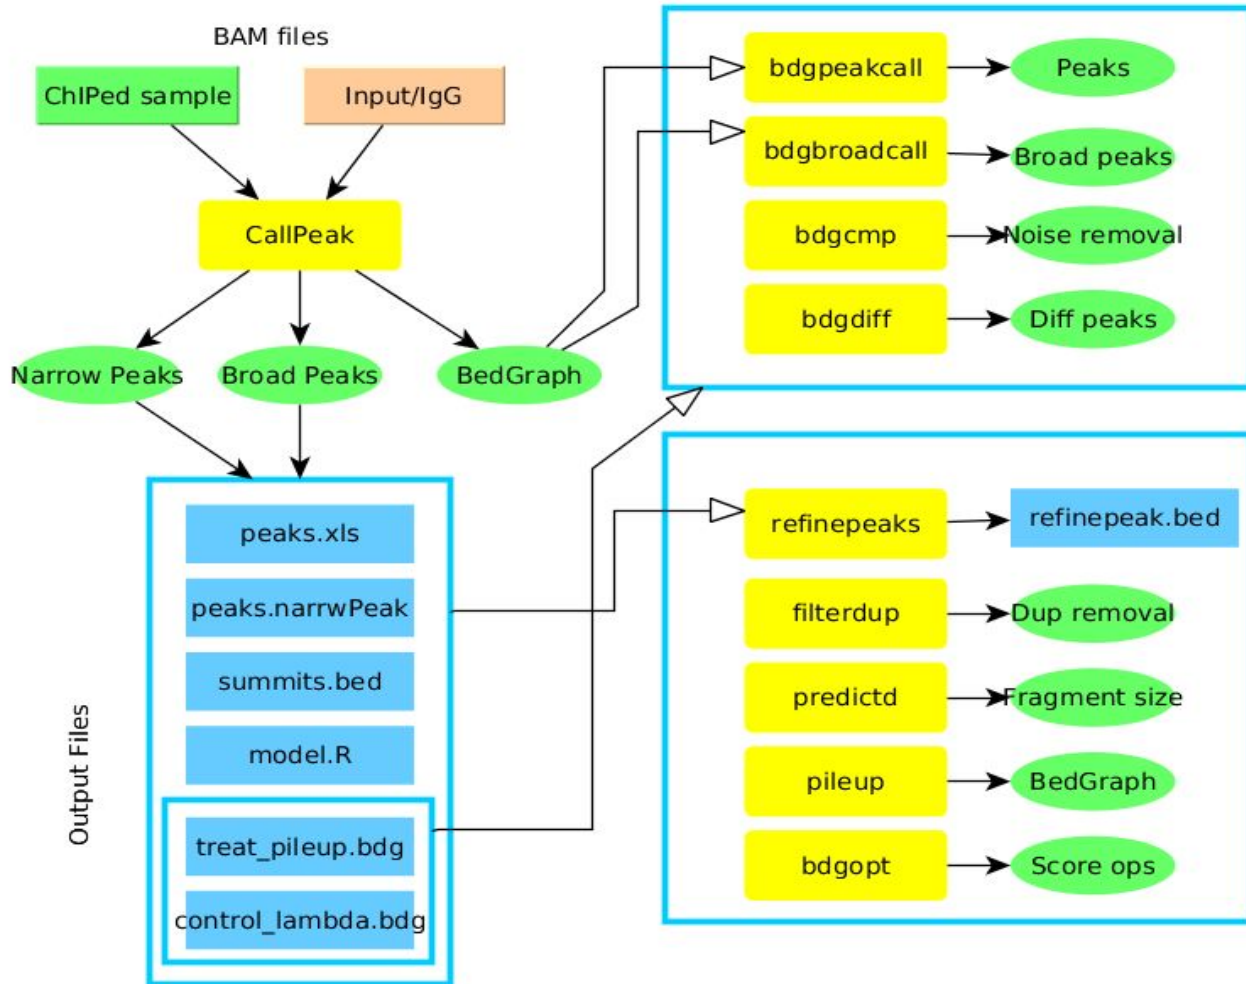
BAM files

ChIPed sample

Input/IgG

CallPeak

Narrow Peaks

Broad Peaks

BedGraph

Output Files

peaks.xls

peaks.narrwPeak

summits.bed

model.R

treat_pileup.bdg

control_lambda.bdg

bdgpeakcall

Peaks

bdgbroadcall

Broad peaks

bdgcmp

Noise removal

bdgdiff

Diff peaks

refinepeaks

refinepeak.bed

filterdup

Dup removal

predictd

Fragment size

pileup

BedGraph

bdgopt

Score ops